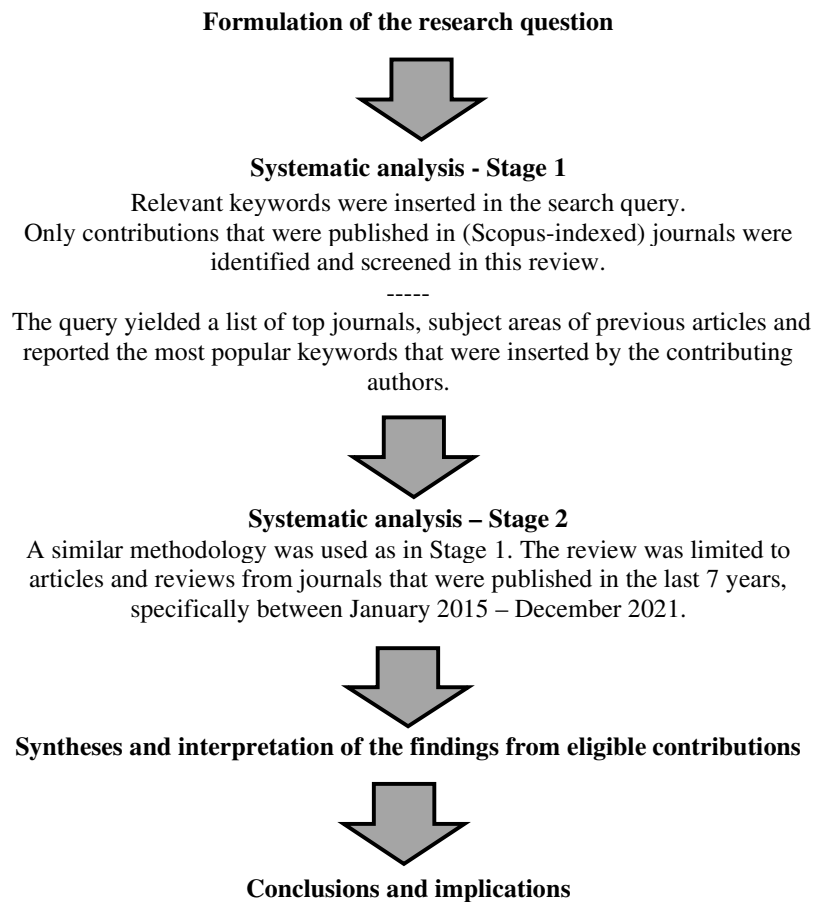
**Formulation of the research question**

**Systematic analysis - Stage 1**

Relevant keywords were inserted in the search query.
Only contributions that were published in (Scopus-indexed) journals were identified and screened in this review.

-----

The query yielded a list of top journals, subject areas of previous articles and reported the most popular keywords that were inserted by the contributing authors.

**Systematic analysis – Stage 2**

A similar methodology was used as in Stage 1. The review was limited to articles and reviews from journals that were published in the last 7 years, specifically between January 2015 – December 2021.

**Syntheses and interpretation of the findings from eligible contributions**

**Conclusions and implications**